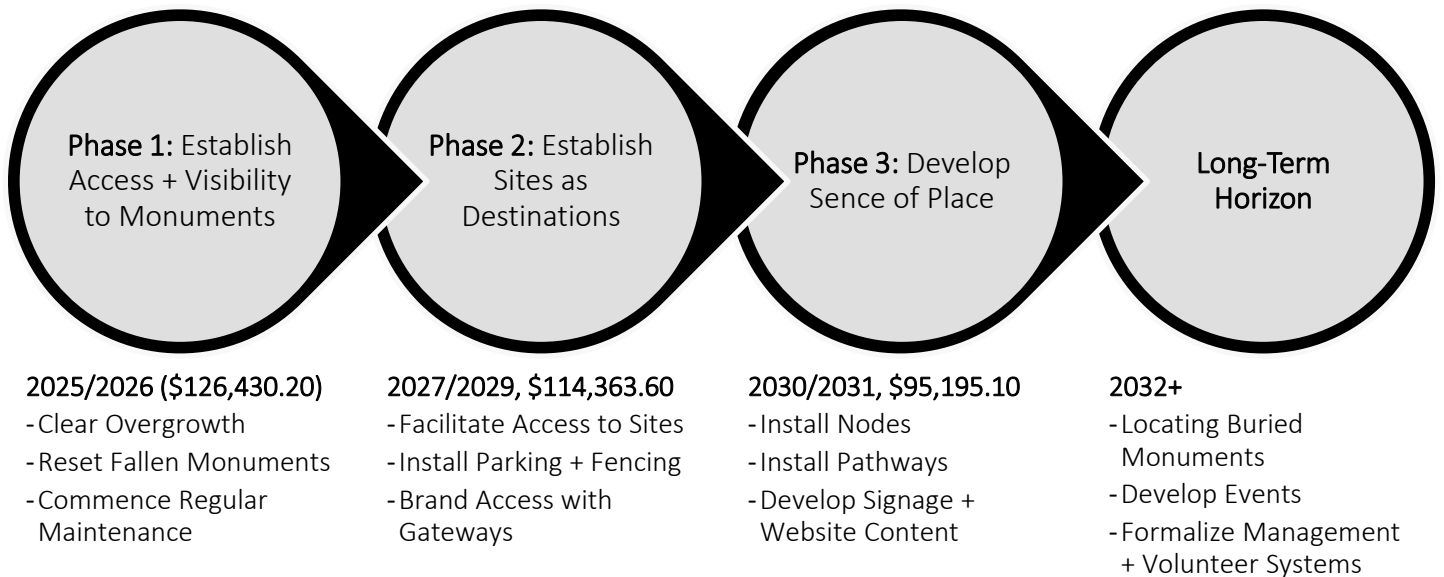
Phase 1: Establish Access + Visibility to Monuments

Phase 2: Establish Sites as Destinations

Phase 3: Develop Sence of Place

Long-Term Horizon

2025/2026 (\$126,430.20)
- Clear Overgrowth
- Reset Fallen Monuments
- Commence Regular Maintenance

2027/2029, \$114,363.60
- Facilitate Access to Sites
- Install Parking + Fencing
- Brand Access with Gateways

2030/2031, \$95,195.10
- Install Nodes
- Install Pathways
- Develop Signage + Website Content

2032+
- Locating Buried Monuments
- Develop Events
- Formalize Management + Volunteer Systems